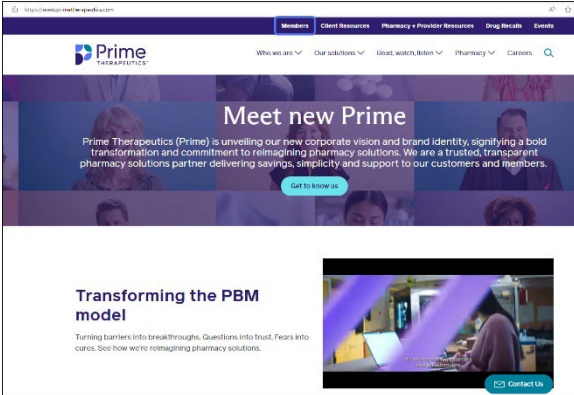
https://www.primetherapeutics.com

Members | Client Resources | Pharmacy + Provider Resources | Drug Recalls | Events

Prime THERAPEUTICS

Who we are | Our solutions | Read, watch, listen | Pharmacy | Careers

Meet new Prime

Prime Therapeutics (Prime) is unveiling our new corporate vision and brand identity, signifying a bold transformation and commitment to reimagining pharmacy solutions. We are a trusted, transparent pharmacy solutions partner delivering savings, simplicity and support to our customers and members.

Get to know us

Transforming the PBM model

Turning barriers into breakthroughs. Questions into trust. Fears into cures. See how we're reimagining pharmacy solutions.

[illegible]

Contact Us